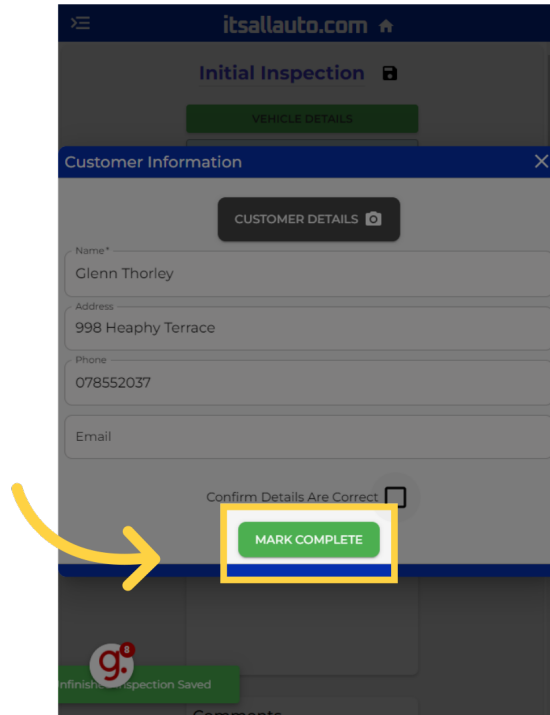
itsallauto.com

Initial Inspection

VEHICLE DETAILS

Customer Information

CUSTOMER DETAILS

Name*
Glenn Thorley

Address
998 Heaphy Terrace

Phone
078552037

Email

Confirm Details Are Correct

MARK COMPLETE

g. 8

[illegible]nfinish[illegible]spection Saved

Comments